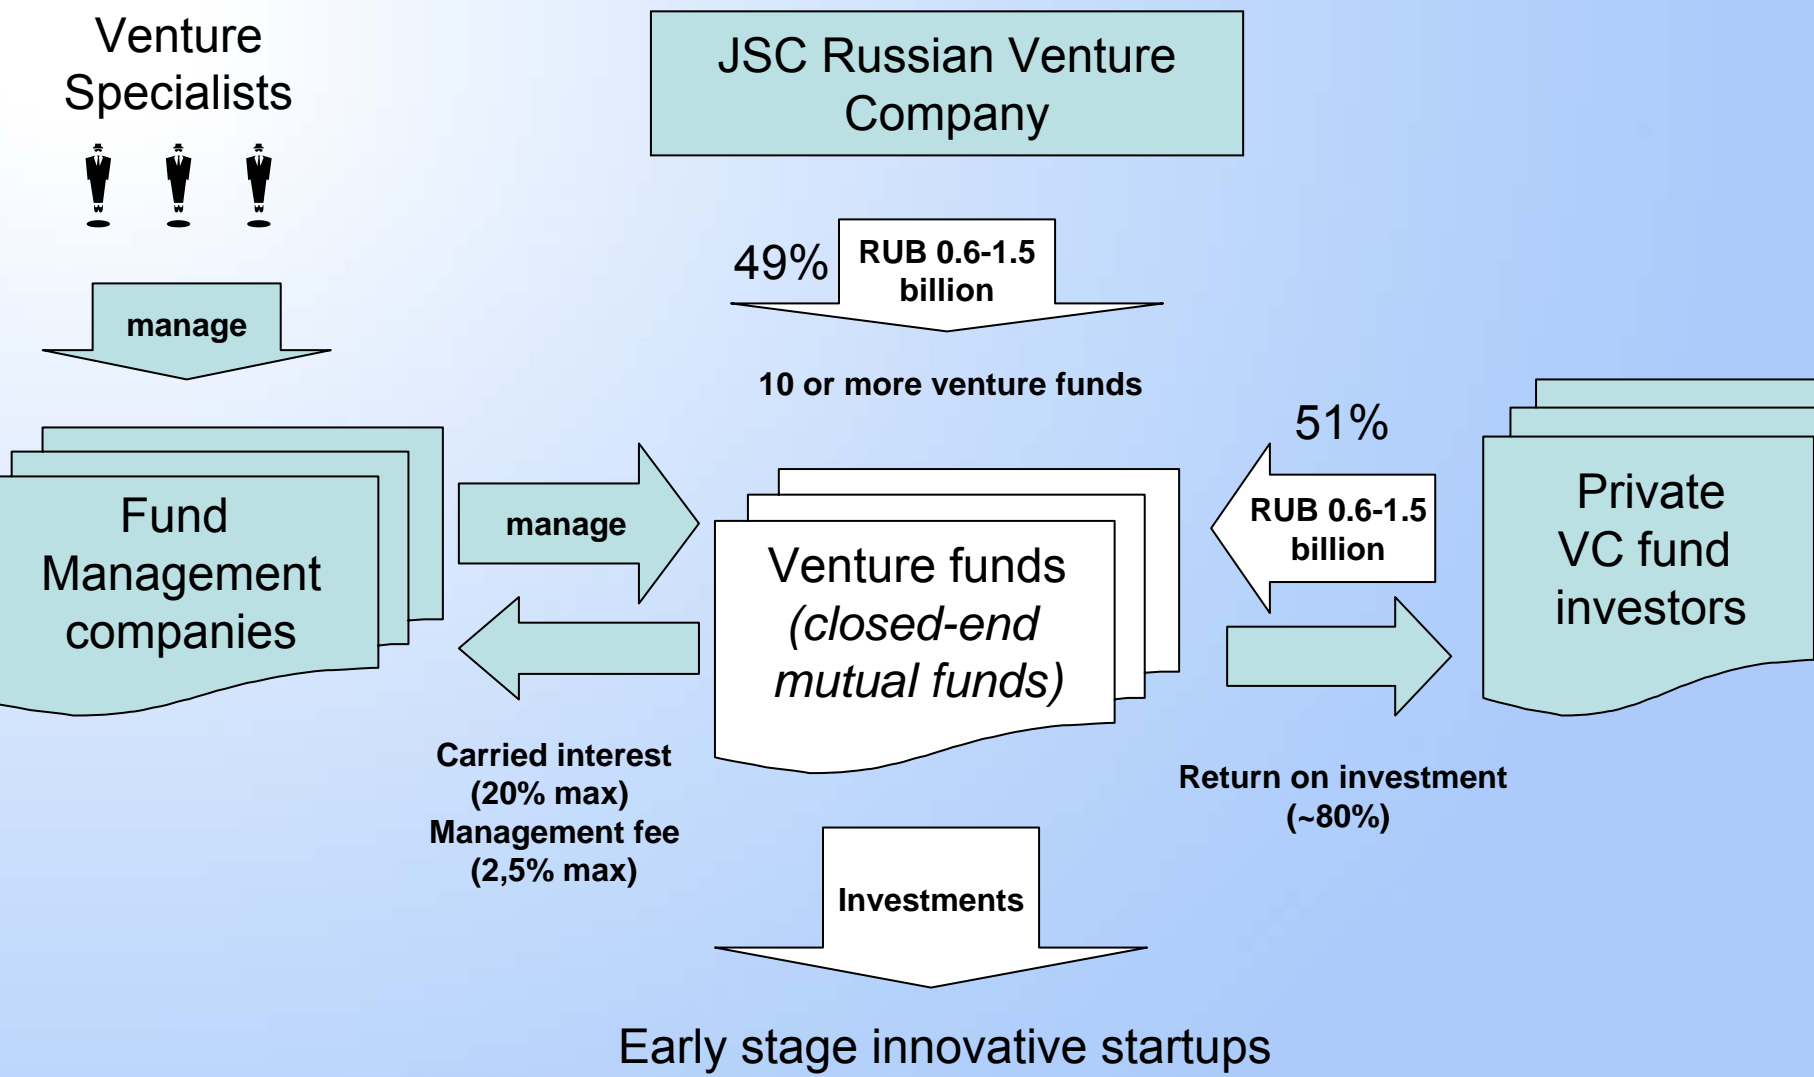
Venture Specialists

JSC Russian Venture Company

49%

RUB 0.6-1.5 billion

manage

10 or more venture funds

51%

Fund Management companies

manage

Venture funds (closed-end mutual funds)

RUB 0.6-1.5 billion

Private VC fund investors

Carried interest (20% max) Management fee (2,5% max)

Return on investment (~80%)

Investments

Early stage innovative startups